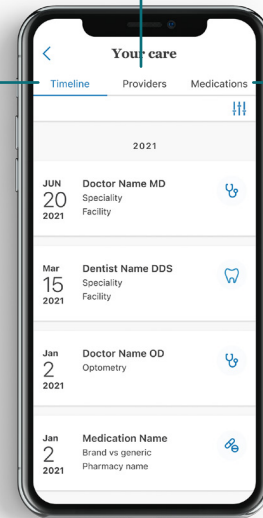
Your care

Timeline

Providers

Medications

2021

JUN
20
2021

Doctor Name MD
Speciality
Facility

Mar
15
2021

Dentist Name DDS
Speciality
Facility

Jan
2
2021

Doctor Name OD
Optometry

Jan
2
2021

Medication Name
Brand vs generic
Pharmacy name